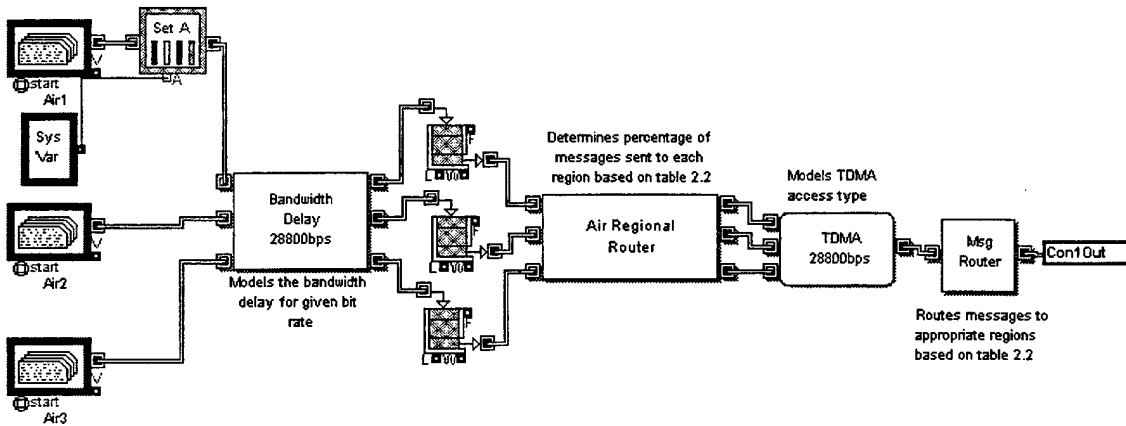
Set A

start
Air1

Sys Var

start
Air2

start
Air3

Bandwidth Delay 28800bps

Models the bandwidth delay for given bit rate

Determines percentage of messages sent to each region based on table 2.2

Air Regional Router

Models TDMA access type

TDMA 28800bps

Msg Router

Con1Out

Routes messages to appropriate regions based on table 2.2